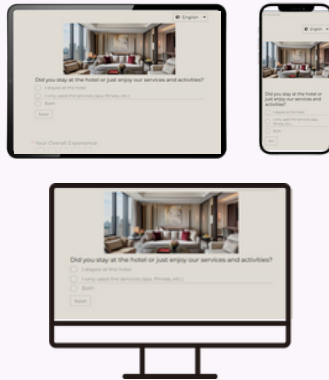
English

Did you stay at the hotel or just enjoy our services and activities?

I stayed at the hotel

I only used the services (spa, fitness, etc.)

Both

Next

* Your Overall Experience

English

Did you stay at the hotel or just enjoy our services and activities?

I stayed at the hotel

I only used the services (spa, fitness, etc.)

Both

Did you stay at the hotel or just enjoy our services and activities?

I stayed at the hotel

I only used the services (spa, fitness, etc.)

Both

Next